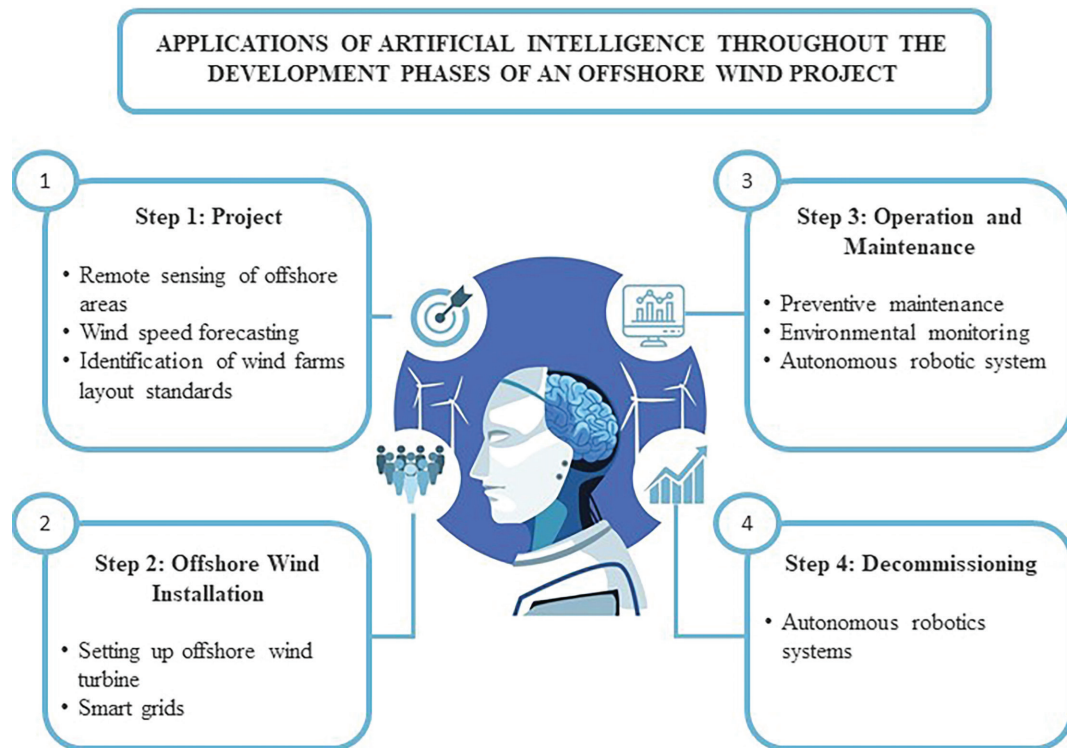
APPLICATIONS OF ARTIFICIAL INTELLIGENCE THROUGHOUT THE DEVELOPMENT PHASES OF AN OFFSHORE WIND PROJECT

1

Step 1: Project

• Remote sensing of offshore areas
• Wind speed forecasting
• Identification of wind farms layout standards

3

Step 3: Operation and Maintenance

• Preventive maintenance
• Environmental monitoring
• Autonomous robotic system

2

Step 2: Offshore Wind Installation

• Setting up offshore wind turbine
• Smart grids

4

Step 4: Decommissioning

• Autonomous robotics systems